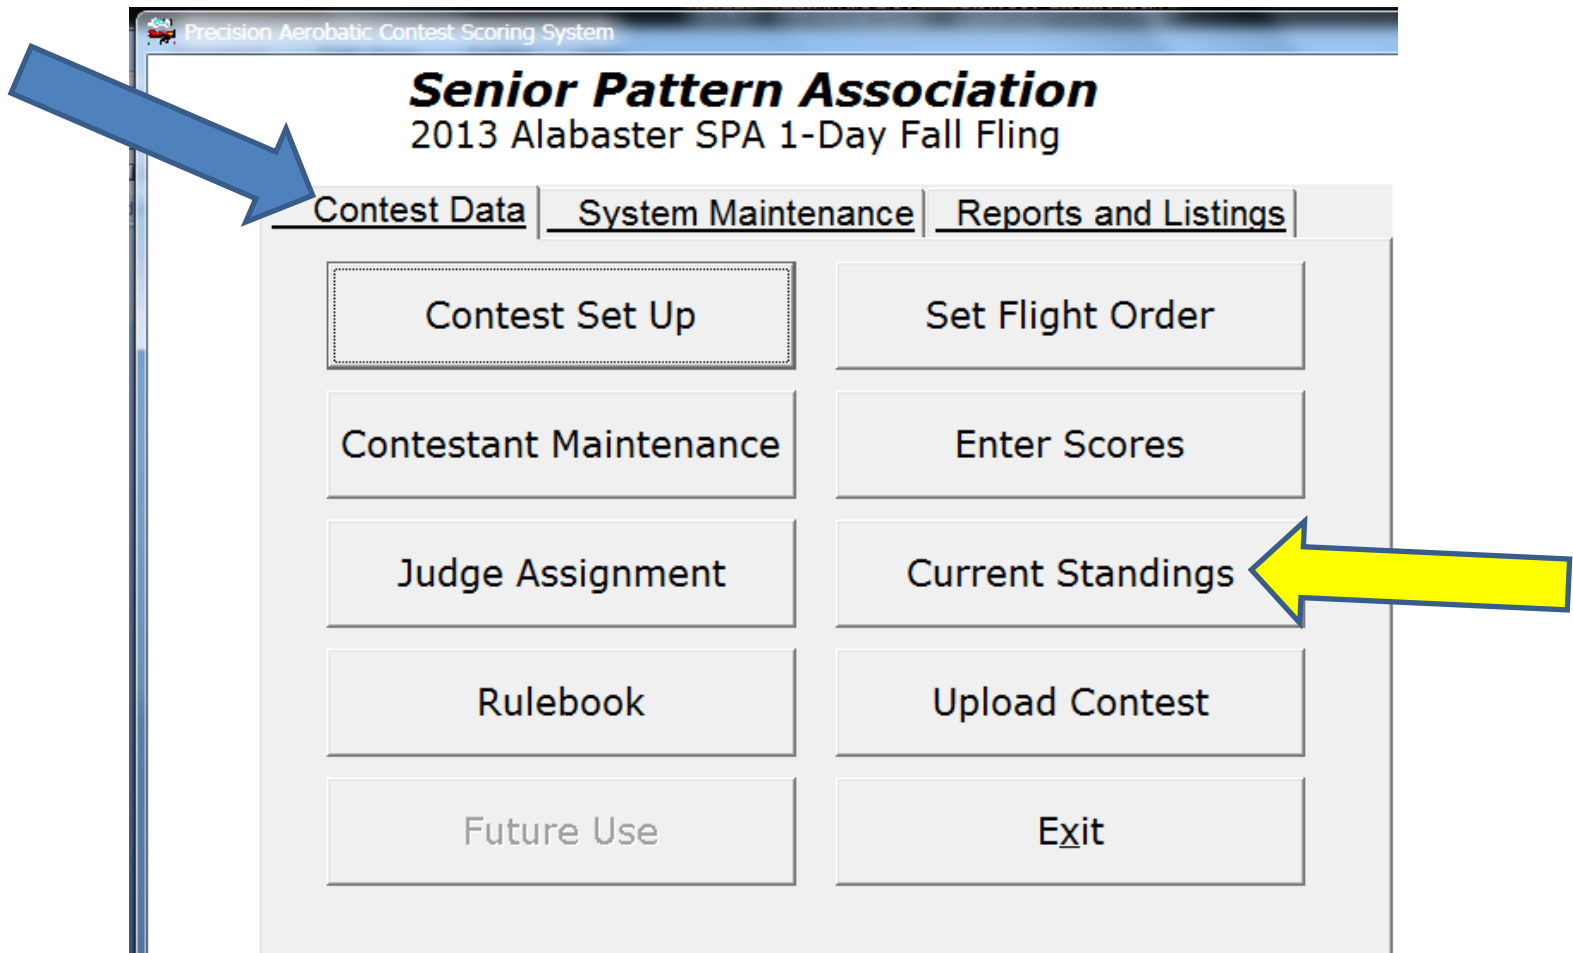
Precision Aerobatic Contest Scoring System

Senior Pattern Association
2013 Alabaster SPA 1-Day Fall Fling

Contest Data
System Maintenance
Reports and Listings

Contest Set Up
Set Flight Order
Contestant Maintenance
Enter Scores
Judge Assignment
Current Standings
Rulebook
Upload Contest
Future Use
Exit